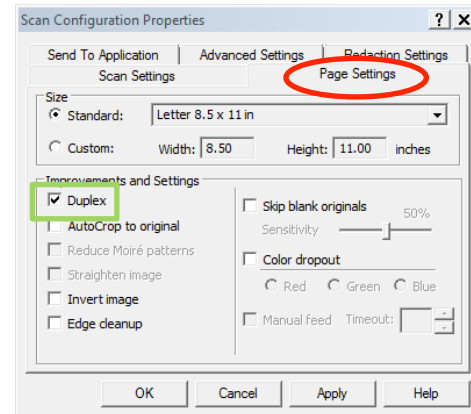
Scan Configuration Properties ? X

Send To Application | Advanced Settings | Redaction Settings
Scan Settings | Page Settings

Size
Standard: Letter 8.5 x 11 in
Custom: Width: 8.50 Height: 11.00 inches

Improvements and Settings
Duplex
AutoCrop to original
Reduce Moiré patterns
Straighten image
Invert image
Edge cleanup

Skip blank originals
Sensitivity 50%
Color dropout
Red Green Blue
Manual feed Timeout:

OK Cancel Apply Help